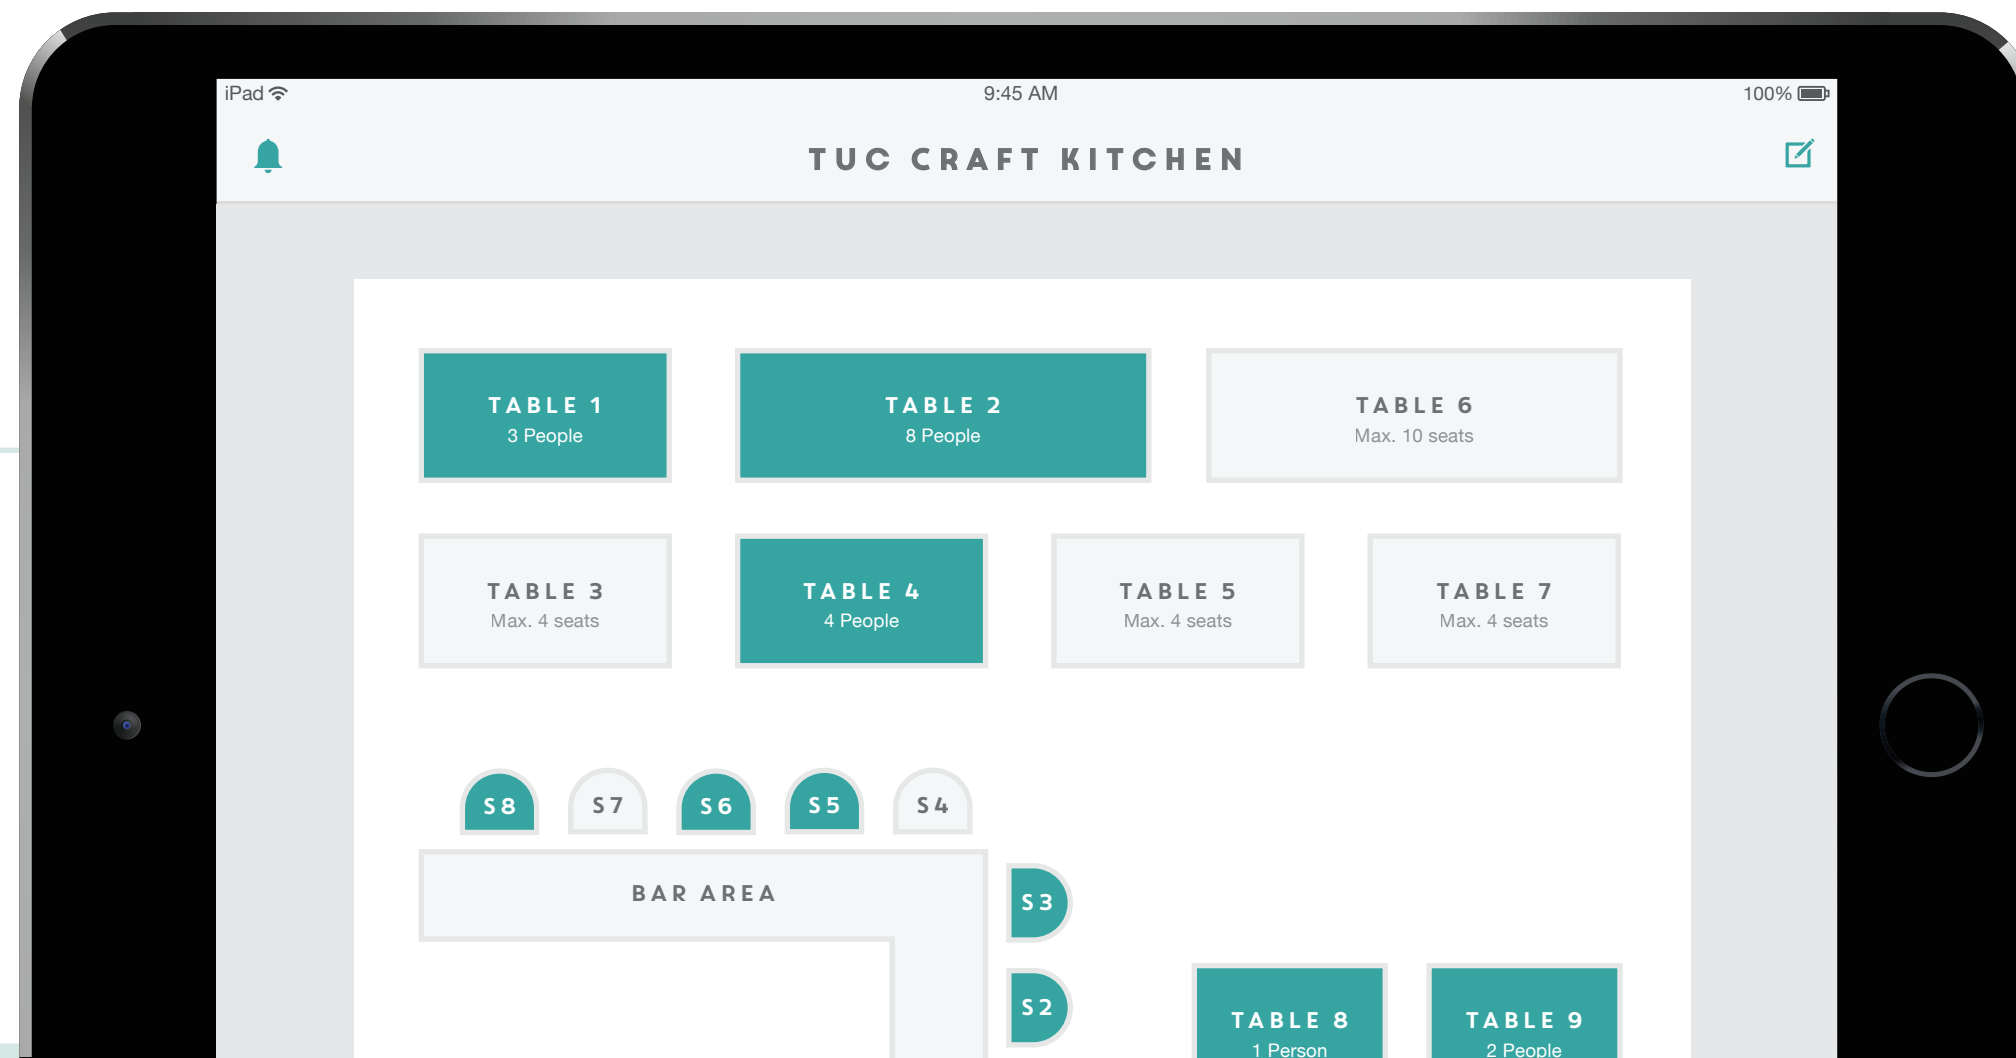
iPad 9:45 AM 100%

TUC CRAFT KITCHEN

TABLE 1
3 People

TABLE 2
8 People

TABLE 6
Max. 10 seats

TABLE 3
Max. 4 seats

TABLE 4
4 People

TABLE 5
Max. 4 seats

TABLE 7
Max. 4 seats

S8 S7 S6 S5 S4

BAR AREA

S3

S2

TABLE 8
1 Person

TABLE 9
2 People